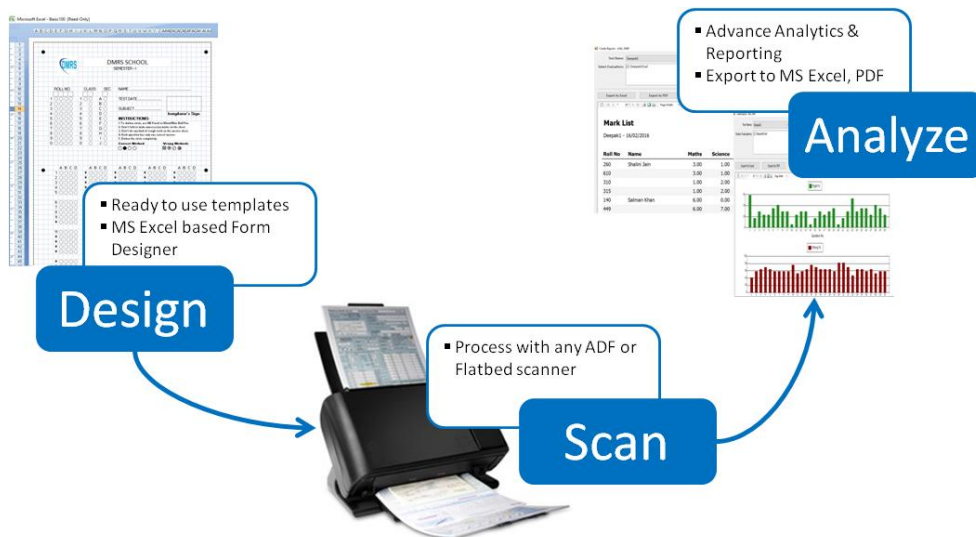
Microsoft Excel - Basic100 [Read-Only]

DMRS SCHOOL
SEMESTER - I

ROLL NO. CLASS SEC. NAME
TEST DATE
SUBJECT
Invigilator's Sign
INSTRUCTIONS

Correct Method Wrong Methods

A B C D A B C D A B C D A B C D

▪ Ready to use templates
▪ MS Excel based Form Designer

Design

▪ Advance Analytics & Reporting
▪ Export to MS Excel, PDF

Analyze

Mark List
Deepak1 - 16/02/2016

| Roll No | Name | Maths | Science |
|---|---|---|---|
| 280 | Shalini Jain | 3.00 | 1.00 |
| 610 | | 3.00 | 1.00 |
| 310 | | 1.00 | 2.00 |
| 315 | | 1.00 | 2.00 |
| 190 | Salman Khan | 6.00 | 0.00 |
| 449 | | 6.00 | 7.00 |

Export to Excel
Export to PDF

▪ Process with any ADF or Flatbed scanner

Scan